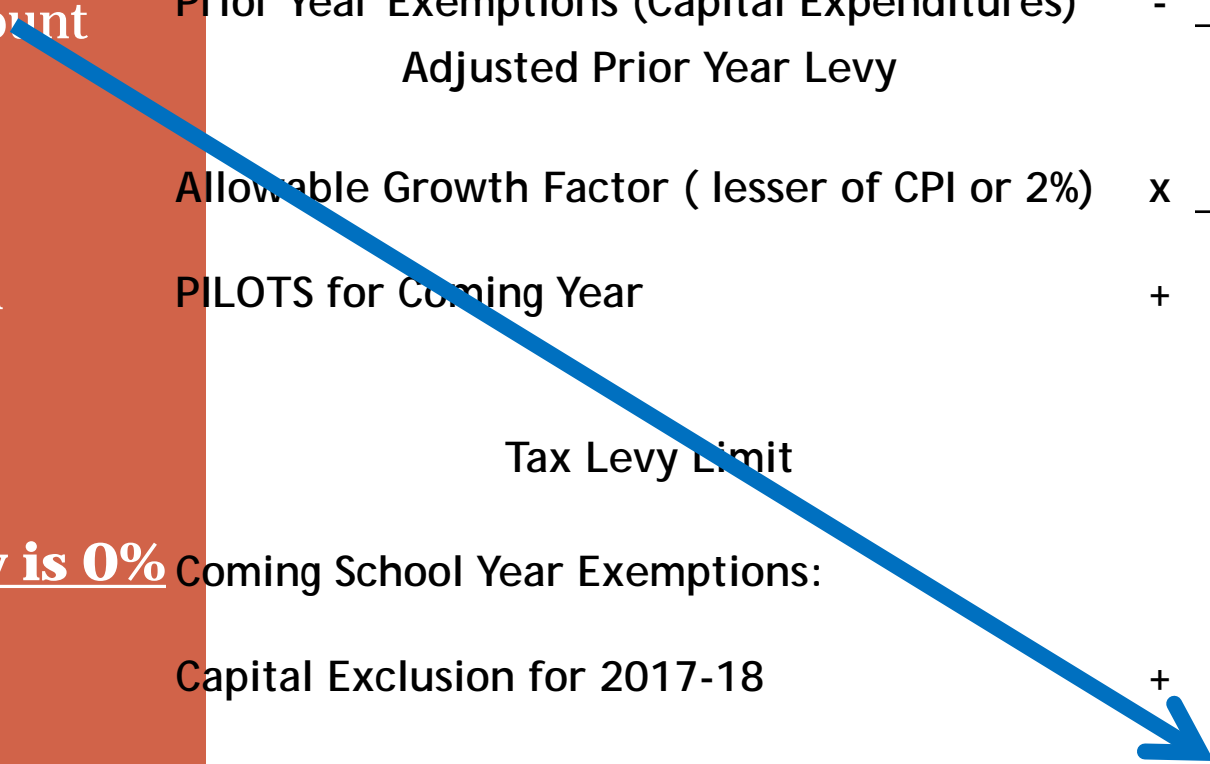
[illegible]unt

Prior Year Exemptions (Capital Expenditures) -

Adjusted Prior Year Levy

Allowable Growth Factor ( lesser of CPI or 2%) x

PILOTS for Coming Year +

Tax Levy Limit

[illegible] is 0%

Coming School Year Exemptions:

Capital Exclusion for 2017-18 +